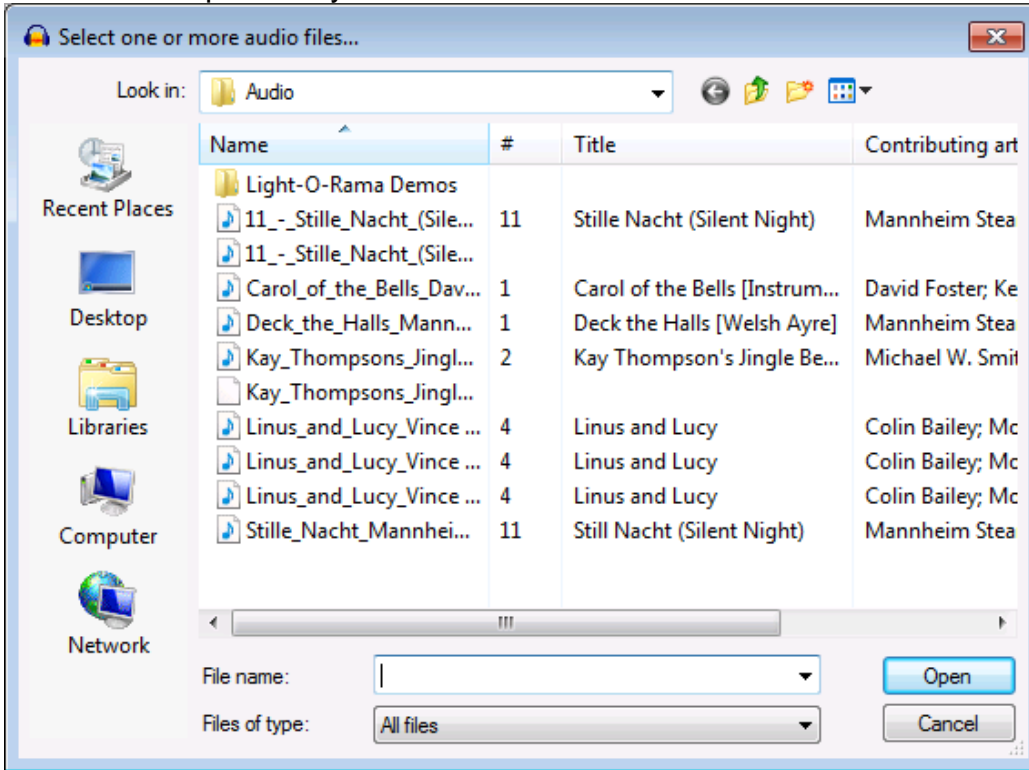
Select one or more audio files...

Look in: Audio

Recent Places

Desktop

Libraries

Computer

Network

| Name | # | Title | Contributing art |
|---|---|---|---|
| Light-O-Rama Demos | | | |
| 11_-_Stille_Nacht_(Sile... | 11 | Stille Nacht (Silent Night) | Mannheim Stea |
| 11_-_Stille_Nacht_(Sile... | | | |
| Carol_of_the_Bells_Dav... | 1 | Carol of the Bells [Instrum... | David Foster; Ke |
| Deck_the_Halls_Mann... | 1 | Deck the Halls [Welsh Ayre] | Mannheim Stea |
| Kay_Thompsons_Jingl... | 2 | Kay Thompson's Jingle Be... | Michael W. Smit |
| Kay_Thompsons_Jingl... | | | |
| Linus_and_Lucy_Vince ... | 4 | Linus and Lucy | Colin Bailey; Mc |
| Linus_and_Lucy_Vince ... | 4 | Linus and Lucy | Colin Bailey; Mc |
| Linus_and_Lucy_Vince ... | 4 | Linus and Lucy | Colin Bailey; Mc |
| Stille_Nacht_Mannhei... | 11 | Still Nacht (Silent Night) | Mannheim Stea |

File name:

Files of type: All files

Open

Cancel